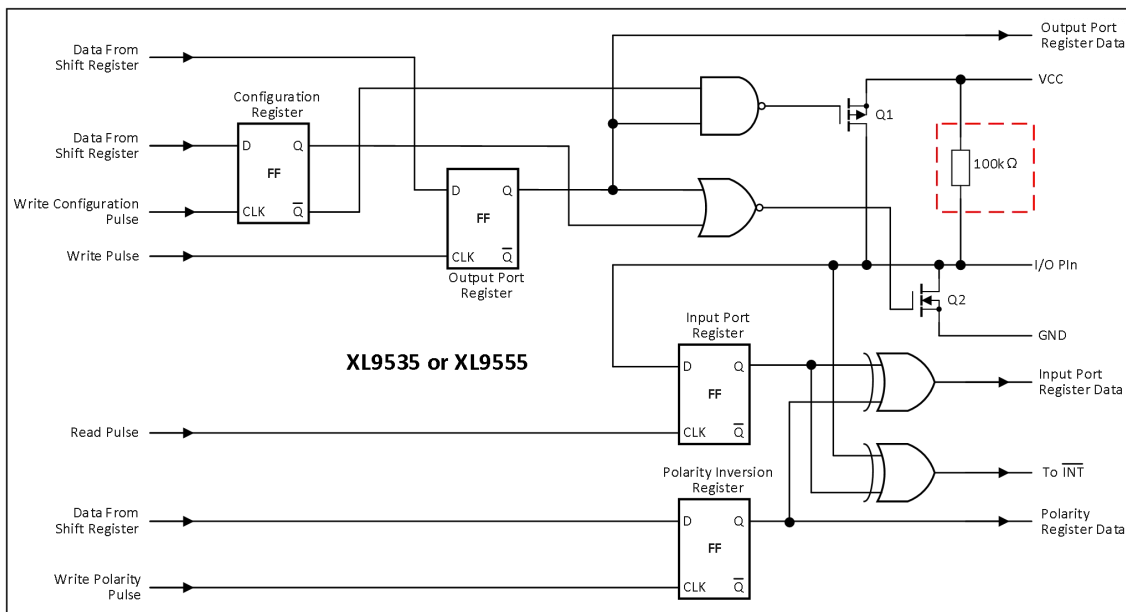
Output Port Register Data

Data From Shift Register

VCC

Configuration Register

D Q

FF

CLK $\overline{Q}$

Q1

Data From Shift Register

100kΩ

Write Configuration Pulse

D Q

FF

CLK $\overline{Q}$

Write Pulse

Output Port Register

I/O PIn

Q2

GND

Input Port Register

XL9535 or XL9555

D Q

FF

Input Port Register Data

Read Pulse

CLK $\overline{Q}$

To $\overline{INT}$

Polarity Inversion Register

Data From Shift Register

D Q

FF

Polarity Register Data

Write Polarity Pulse

CLK $\overline{Q}$